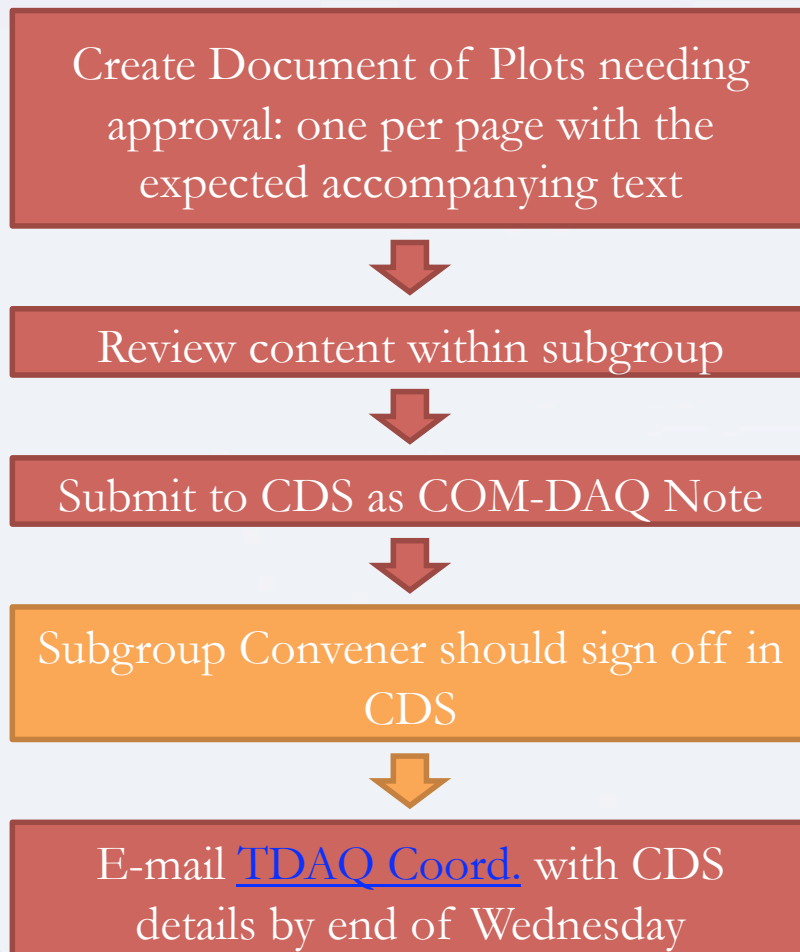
Create Document of Plots needing approval: one per page with the expected accompanying text

Review content within subgroup

Submit to CDS as COM-DAQ Note

Subgroup Convener should sign off in CDS

E-mail TDAQ Coord. with CDS details by end of Wednesday